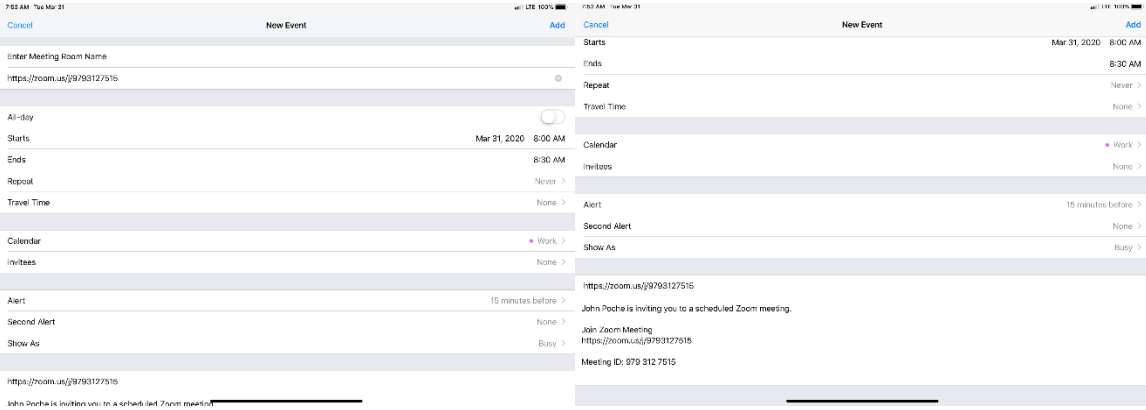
7:53 AM Tue Mar 31
LTE 100%
Cancel
New Event
Add

Enter Meeting Room Name
https://zoom.us/j/9793127515

All-day
Starts Mar 31, 2020 8:00 AM
Ends 8:30 AM
Repeat Never >
Travel Time None >

Calendar Work >
Invitees None >

Alert 15 minutes before >
Second Alert None >
Show As Busy >

https://zoom.us/j/9793127515

John Poche is inviting you to a scheduled Zoom meeting

7:53 AM Tue Mar 31
LTE 100%
Cancel
New Event
Add

Starts Mar 31, 2020 8:00 AM
Ends 8:30 AM
Repeat Never >
Travel Time None >

Calendar Work >
Invitees None >

Alert 15 minutes before >
Second Alert None >
Show As Busy >

https://zoom.us/j/9793127515

John Poche is inviting you to a scheduled Zoom meeting.

Join Zoom Meeting
https://zoom.us/j/9793127515

Meeting ID: 979 312 7515